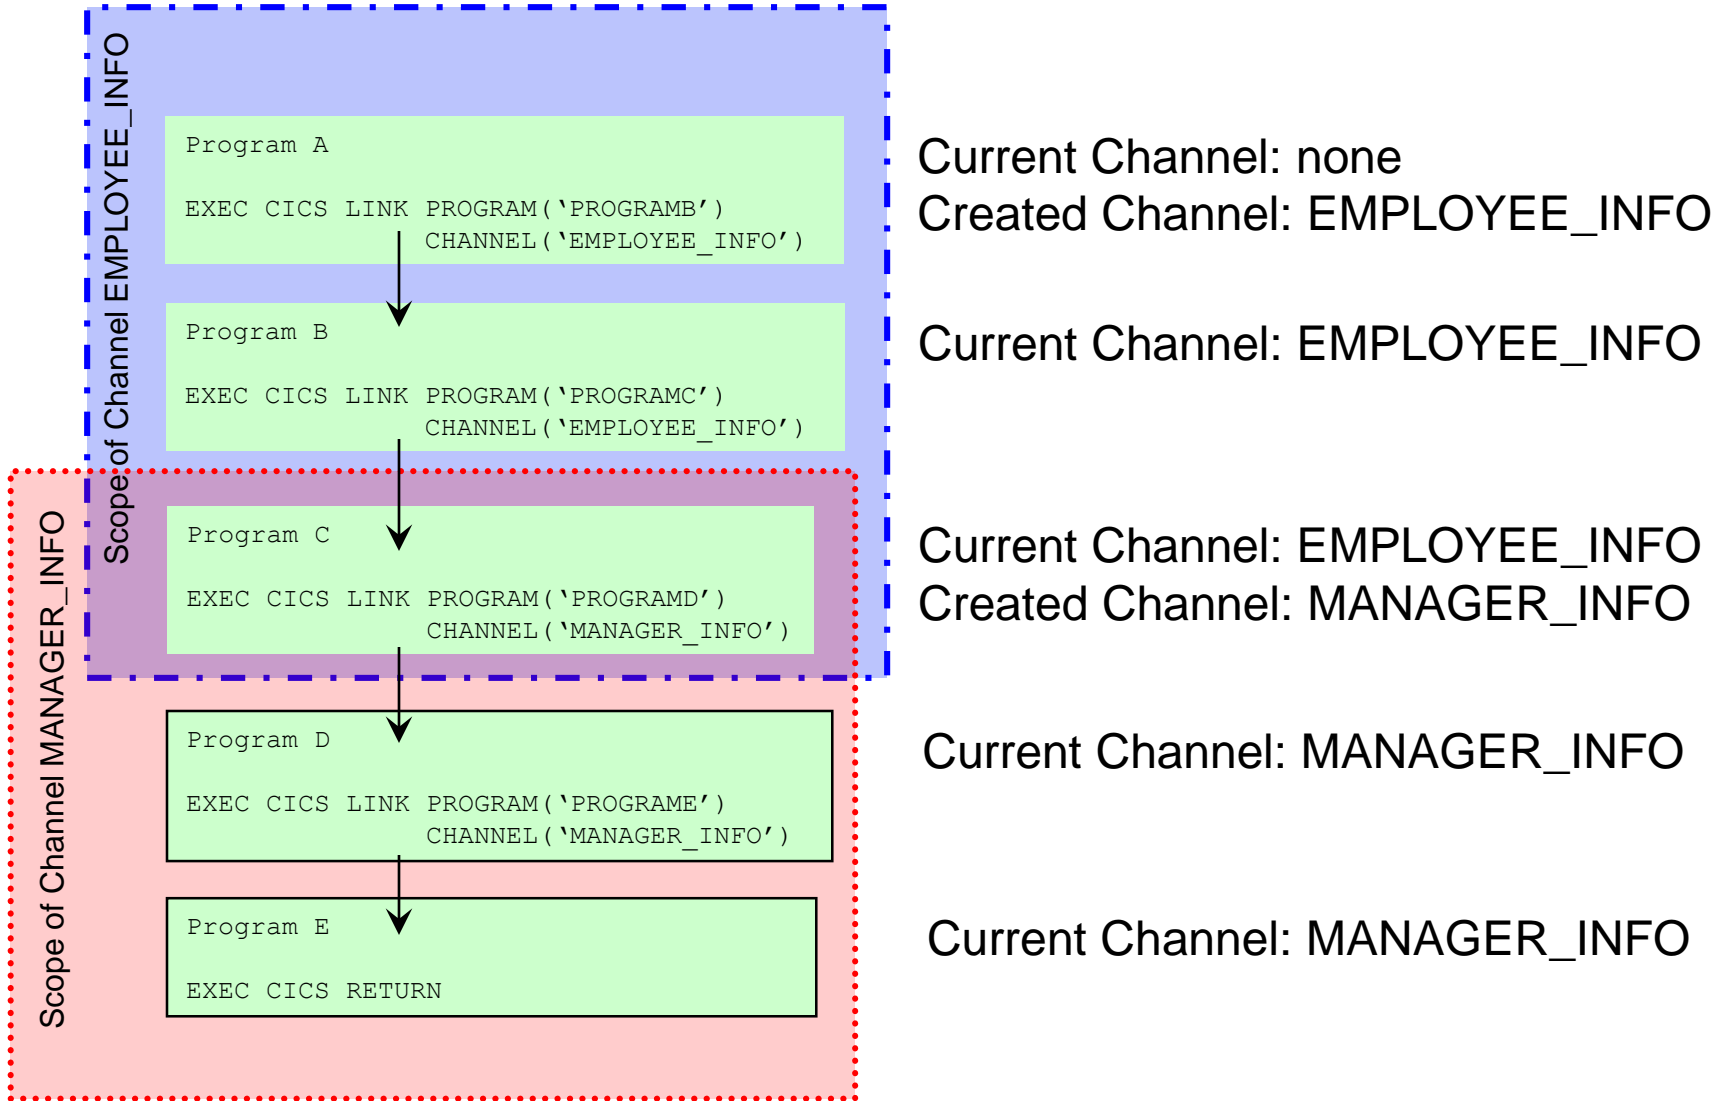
Scope of Channel EMPLOYEE_INFO

Program A

EXEC CICS LINK PROGRAM('PROGRAMB')
CHANNEL('EMPLOYEE_INFO')

Current Channel: none
Created Channel: EMPLOYEE_INFO

Program B

EXEC CICS LINK PROGRAM('PROGRAMC')
CHANNEL('EMPLOYEE_INFO')

Current Channel: EMPLOYEE_INFO

Scope of Channel MANAGER_INFO

Program C

EXEC CICS LINK PROGRAM('PROGRAMD')
CHANNEL('MANAGER_INFO')

Current Channel: EMPLOYEE_INFO
Created Channel: MANAGER_INFO

Program D

EXEC CICS LINK PROGRAM('PROGRAME')
CHANNEL('MANAGER_INFO')

Current Channel: MANAGER_INFO

Program E

EXEC CICS RETURN

Current Channel: MANAGER_INFO